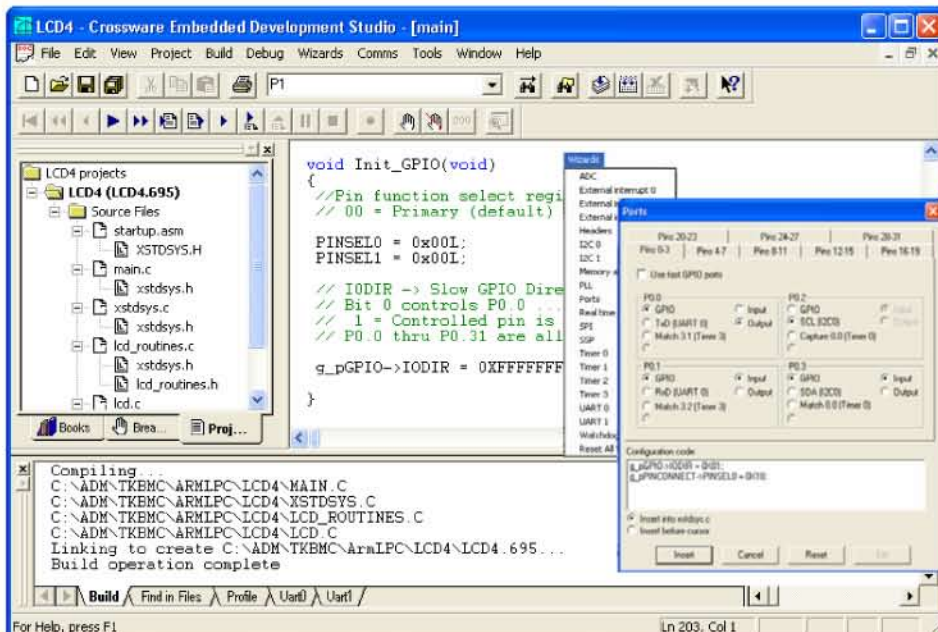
LCD4 - Crossware Embedded Development Studio - [main]

File Edit View Project Build Debug Wizards Comms Tools Window Help

P1

LCD4 projects
LCD4 (LCD4.695)
Source Files
startup.asm
XSTDSYS.H
main.c
xstdsys.h
xstdsys.c
xstdsys.h
lcd_routines.c
xstdsys.h
lcd_routines.h
lcd.c

Books Brea... Proj...

void Init_GPIO(void)
{
//Pin function select regi
// 00 = Primary (default)

PINSEL0 = 0x00L;
PINSEL1 = 0x00L;

// IODIR -> Slow GPIO Dire
// Bit 0 controls P0.0
// 1 = Controlled pin is
// P0.0 thru P0.31 are all

g_pGPIO->IODIR = 0XFFFFFFF

}

Wizards
ADC
External interrupt 0
External
External
Headers
I2C 0
I2C 1
Memory
PLL
Ports
Real time
SPI
SSP
Timer 0
Timer 1
Timer 2
Timer 3
UART 0
UART 1
Watchdog
Reset All

Ports

Pins 20-23 Pins 24-27 Pins 28-31
Pins 0-3 Pins 4-7 Pins 8-11 Pins 12-15 Pins 16-19

Use fast GPIO ports

P0.0
GPIO
TxD (UART 0)
Match 3.1 (Timer 3)
Input
Output

P0.2
GPIO
SCL (I2C0)
Capture 0.0 (Timer 0)
Input
Output

P0.1
GPIO
RxD (UART 0)
Match 3.2 (Timer 3)
Input
Output

P0.3
GPIO
SDA (I2C0)
Match 0.0 (Timer 0)
Input
Output

Configuration code:
g_pGPIO->IODIR = 0x01;
g_pPINCONNECT->PINSEL0 = 0x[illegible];

Insert into xstdsys.c
Insert before cursor

Insert Cancel Reset Edit

Compiling...
C:\ADM\TKBMC\ARMLPC\LCD4\MAIN.C
C:\ADM\TKBMC\ARMLPC\LCD4\XSTDSYS.C
C:\ADM\TKBMC\ARMLPC\LCD4\LCD_ROUTINES.C
C:\ADM\TKBMC\ARMLPC\LCD4\LCD.C
Linking to create C:\ADM\TKBMC\ArmLPC\LCD4\LCD4.695...
Build operation complete

Build Find in Files Profile Uart0 Uart1

For Help, press F1
Ln 203, Col 1